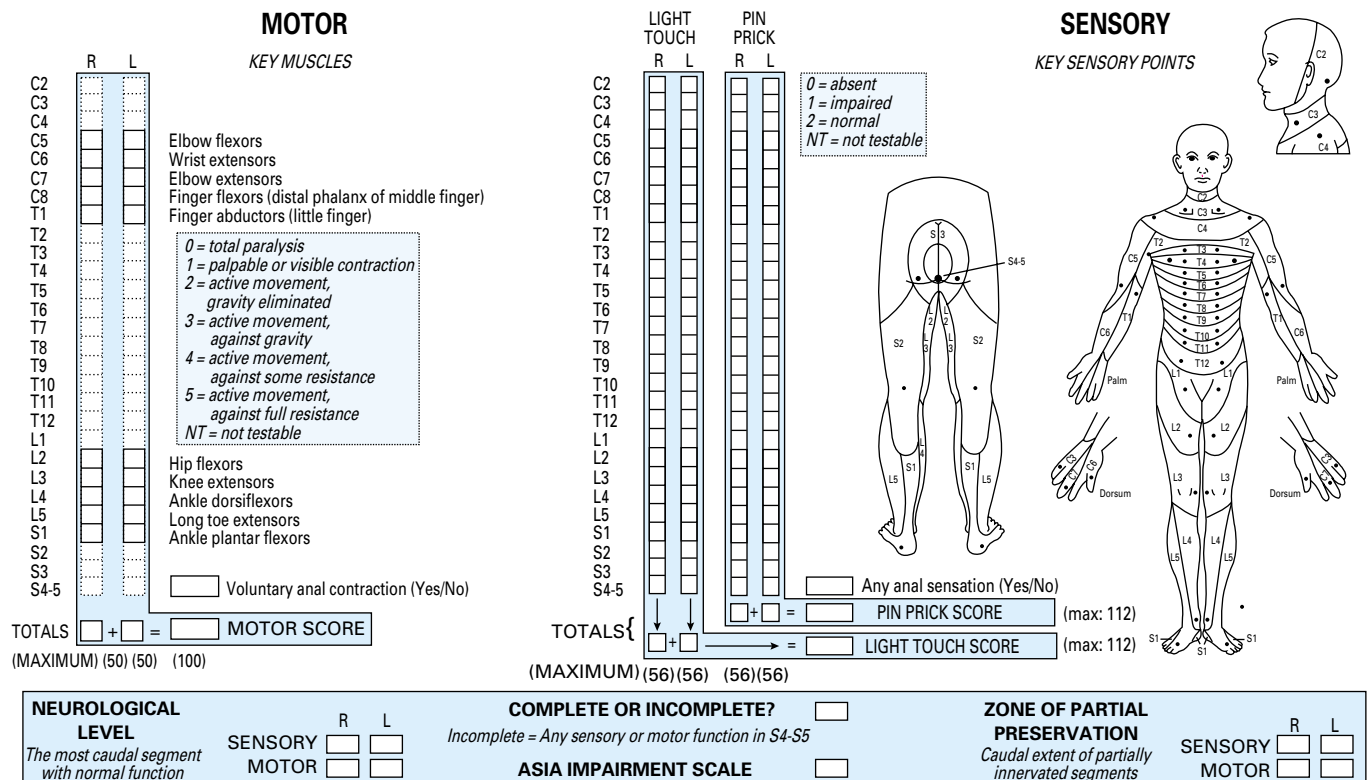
MOTOR

R L

KEY MUSCLES

C2
C3
C4
C5 Elbow flexors
C6 Wrist extensors
C7 Elbow extensors
C8 Finger flexors (distal phalanx of middle finger)
T1 Finger abductors (little finger)
T2
T3
T4
T5
T6
T7
T8
T9
T10
T11
T12
L1
L2 Hip flexors
L3 Knee extensors
L4 Ankle dorsiflexors
L5 Long toe extensors
S1 Ankle plantar flexors
S2
S3
S4-5

0 = total paralysis
1 = palpable or visible contraction
2 = active movement, gravity eliminated
3 = active movement, against gravity
4 = active movement, against some resistance
5 = active movement, against full resistance
NT = not testable

Voluntary anal contraction (Yes/No)

TOTALS + = MOTOR SCORE

(MAXIMUM) (50) (50) (100)

LIGHT TOUCH
R L

PIN PRICK
R L

C2
C3
C4
C5
C6
C7
C8
T1
T2
T3
T4
T5
T6
T7
T8
T9
T10
T11
T12
L1
L2
L3
L4
L5
S1
S2
S3
S4-5

0 = absent
1 = impaired
2 = normal
NT = not testable

Any anal sensation (Yes/No)

+ = PIN PRICK SCORE (max: 112)

TOTALS{ + = LIGHT TOUCH SCORE (max: 112)

(MAXIMUM) (56) (56) (56) (56)

SENSORY

KEY SENSORY POINTS

C2 C3 C4

S3 S4-5 S2 S2 L2 L2 L3 L3 L4 S1 S1 L5 L5

C2 C3 C4 T2 T2 T3 T4 T5 T6 T7 T8 T9 T10 T11 T12 C5 C5 T1 T1 C6 C6 Palm Palm L1 L1 L2 L2 L3 L3 L4 L4 L5 L5 C6 C7 C8 C6 C7 C8 Dorsum Dorsum S1 S1 S1

NEUROLOGICAL LEVEL
The most caudal segment with normal function
R L
SENSORY
MOTOR

COMPLETE OR INCOMPLETE?
Incomplete = Any sensory or motor function in S4-S5

ASIA IMPAIRMENT SCALE

ZONE OF PARTIAL PRESERVATION
Caudal extent of partially innervated segments
R L
SENSORY
MOTOR